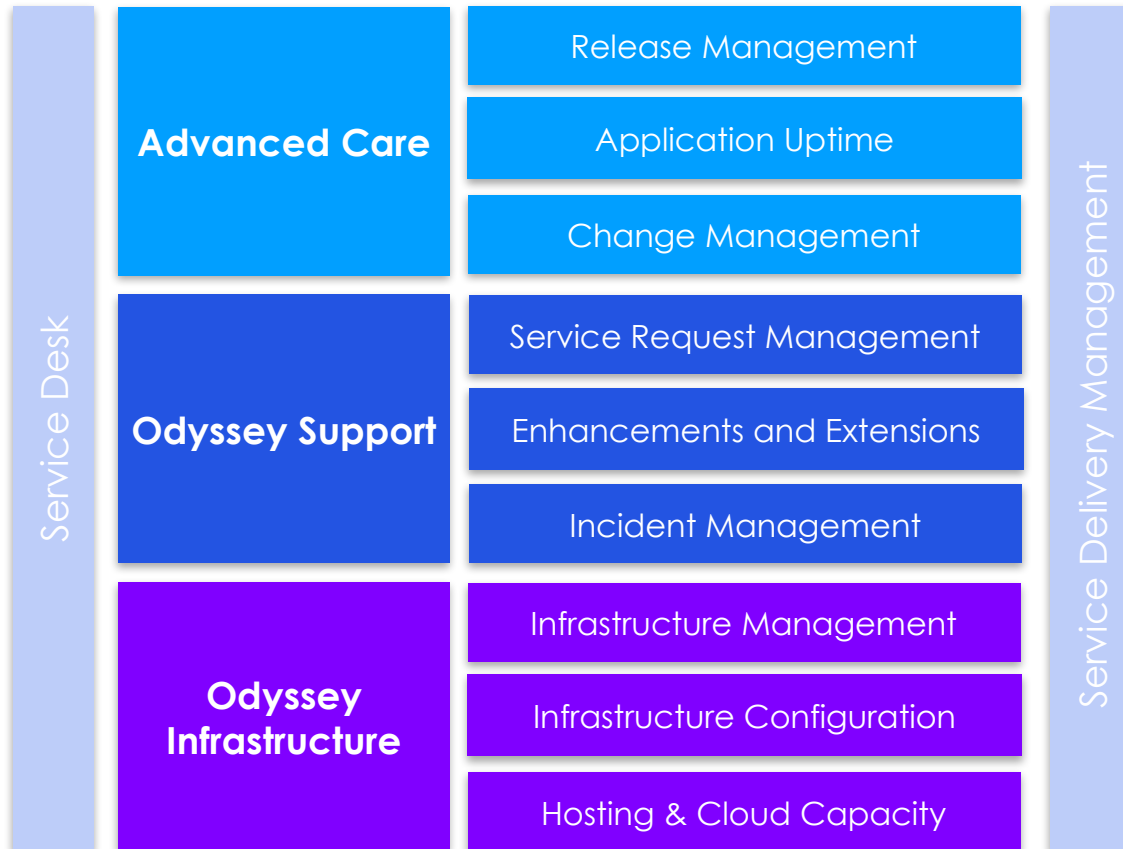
Service Desk

Advanced Care

Release Management

Application Uptime

Change Management

Odyssey Support

Service Request Management

Enhancements and Extensions

Incident Management

Odyssey Infrastructure

Infrastructure Management

Infrastructure Configuration

Hosting & Cloud Capacity

Service Delivery Management